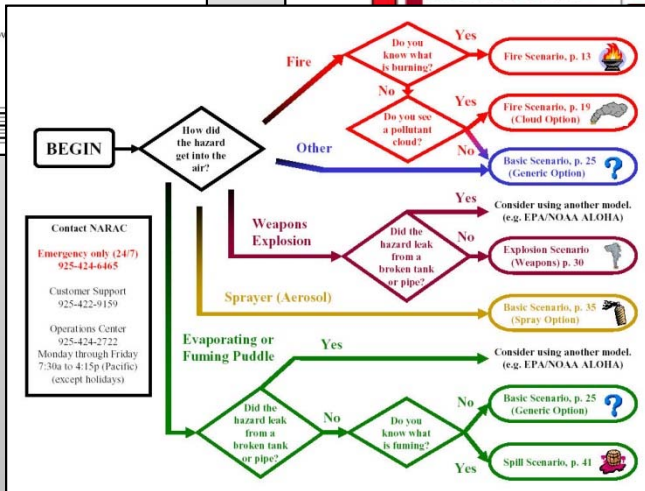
BEGIN

How did the hazard get into the air?

Fire

Do you know what is burning?

Yes

Fire Scenario, p. 13

No

Do you see a pollutant cloud?

Yes

Fire Scenario, p. 19 (Cloud Option)

No

Other

Basic Scenario, p. 25 (Generic Option)

?

Weapons Explosion

Did the hazard leak from a broken tank or pipe?

Yes

Consider using another model. (e.g. EPA/NOAA ALOHA)

No

Explosion Scenario (Weapons) p. 30

Sprayer (Aerosol)

Basic Scenario, p. 35 (Spray Option)

Evaporating or Fuming Puddle

Yes

Consider using another model. (e.g. EPA/NOAA ALOHA)

Did the hazard leak from a broken tank or pipe?

No

Do you know what is fuming?

No

Basic Scenario, p. 25 (Generic Option)

?

Yes

Spill Scenario, p. 41

Contact NARAC

Emergency only (24/7) 925-424-6465

Customer Support 925-422-9159

Operations Center 925-424-2722 Monday through Friday 7:30a to 4:15p (Pacific) (except holidays)